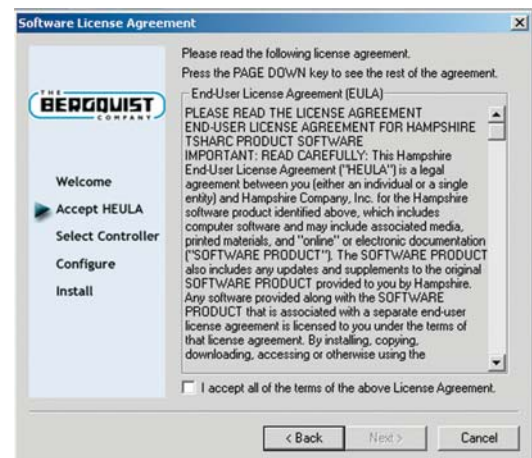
Software License Agreement

THE
BERGQUIST
COMPANY

Welcome

Accept HEULA

Select Controller

Configure

Install

Please read the following license agreement.

Press the PAGE DOWN key to see the rest of the agreement.

End-User License Agreement (EULA)

PLEASE READ THE LICENSE AGREEMENT
END-USER LICENSE AGREEMENT FOR HAMPSHIRE TSHARC PRODUCT SOFTWARE
IMPORTANT: READ CAREFULLY: This Hampshire End-User License Agreement ("HEULA") is a legal agreement between you (either an individual or a single entity) and Hampshire Company, Inc. for the Hampshire software product identified above, which includes computer software and may include associated media, printed materials, and "online" or electronic documentation ("SOFTWARE PRODUCT"). The SOFTWARE PRODUCT also includes any updates and supplements to the original SOFTWARE PRODUCT provided to you by Hampshire. Any software provided along with the SOFTWARE PRODUCT that is associated with a separate end-user license agreement is licensed to you under the terms of that license agreement. By installing, copying, downloading, accessing or otherwise using the

I accept all of the terms of the above License Agreement.

< Back

Next >

Cancel